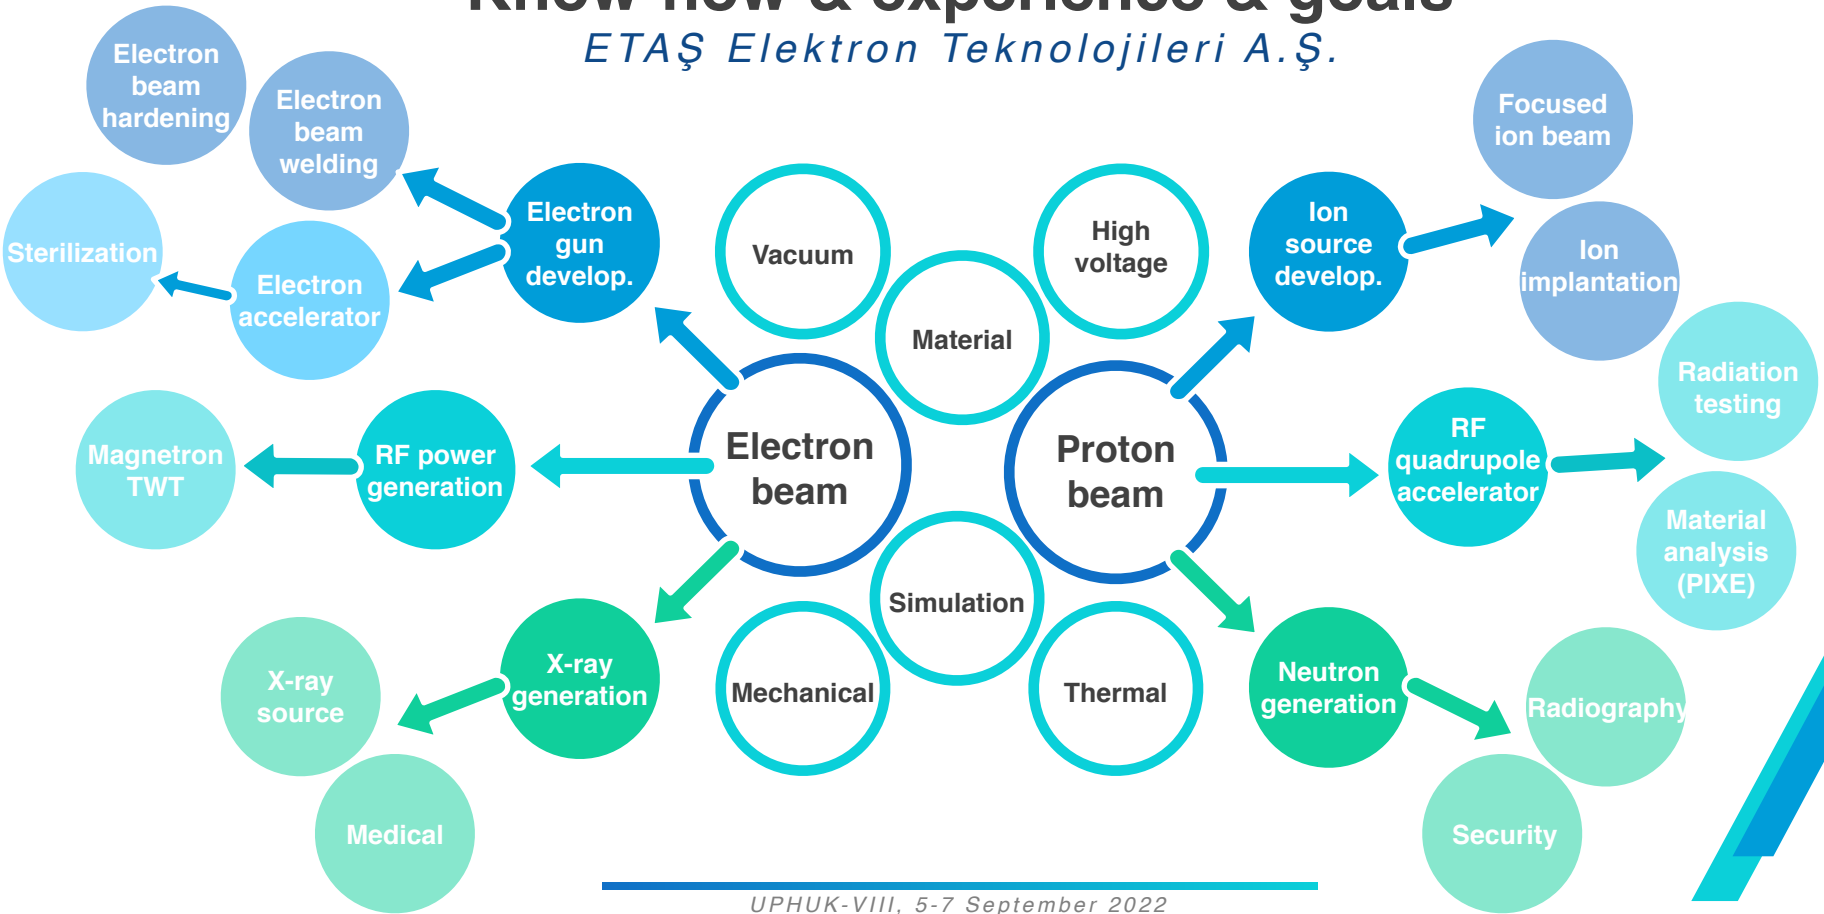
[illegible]

ETAŞ Elektron Teknolojileri A.Ş.

Electron beam hardening

Electron beam welding

Sterilization

Electron accelerator

Electron gun develop.

Vacuum

High voltage

Material

Ion source develop.

Focused ion beam

Ion implantation

Radiation testing

Magnetron TWT

RF power generation

Electron beam

Proton beam

RF quadrupole accelerator

Material analysis (PIXE)

Simulation

X-ray generation

Mechanical

Thermal

Neutron generation

X-ray source

Medical

Radiography

Security

UPHUK-VIII, 5-7 September 2022